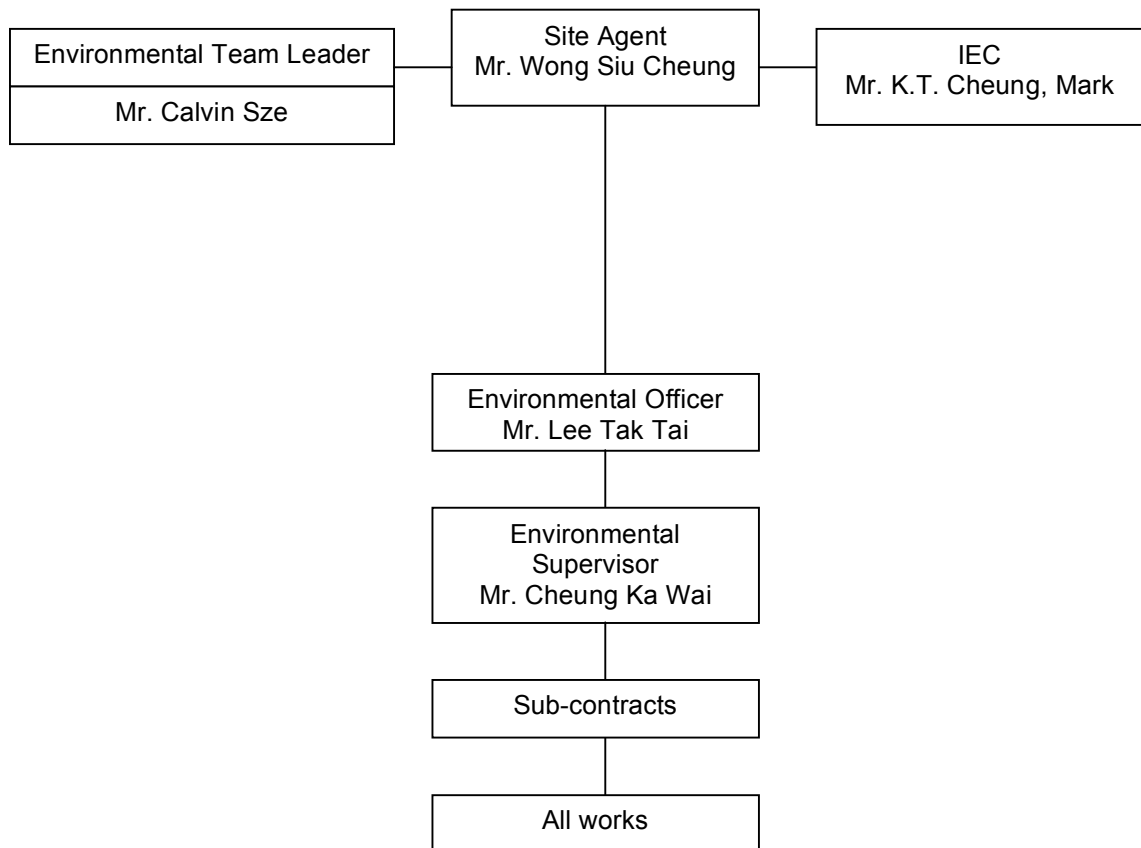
Environmental Team Leader

Mr. Calvin Sze

Site Agent
Mr. Wong Siu Cheung

IEC
Mr. K.T. Cheung, Mark

Environmental Officer
Mr. Lee Tak Tai

Environmental Supervisor
Mr. Cheung Ka Wai

Sub-contracts

All works